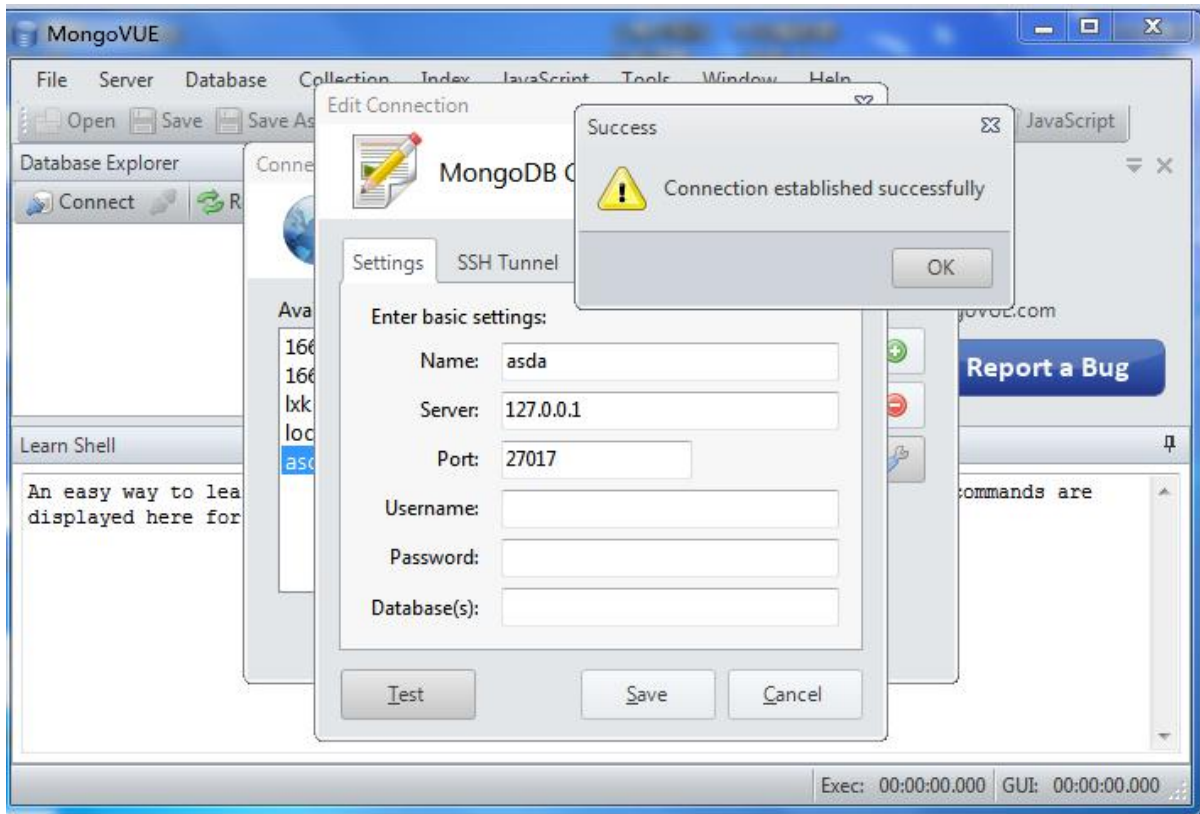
MongoVUE

File Server Database Collection Index JavaScript Tools Window Help

Open Save Save As

JavaScript

Database Explorer

Connect R

Conne

Edit Connection

MongoDB C

Success

Connection established successfully

OK

Settings SSH Tunnel

Enter basic settings:

Name: asda

Server: 127.0.0.1

Port: 27017

Username:

Password:

Database(s):

Test Save Cancel

Ava

166
166
lxk
loc
asc

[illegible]ovUE.com

Report a Bug

Learn Shell

An easy way to lea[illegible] commands are displayed here for

Exec: 00:00:00.000 GUI: 00:00:00.000